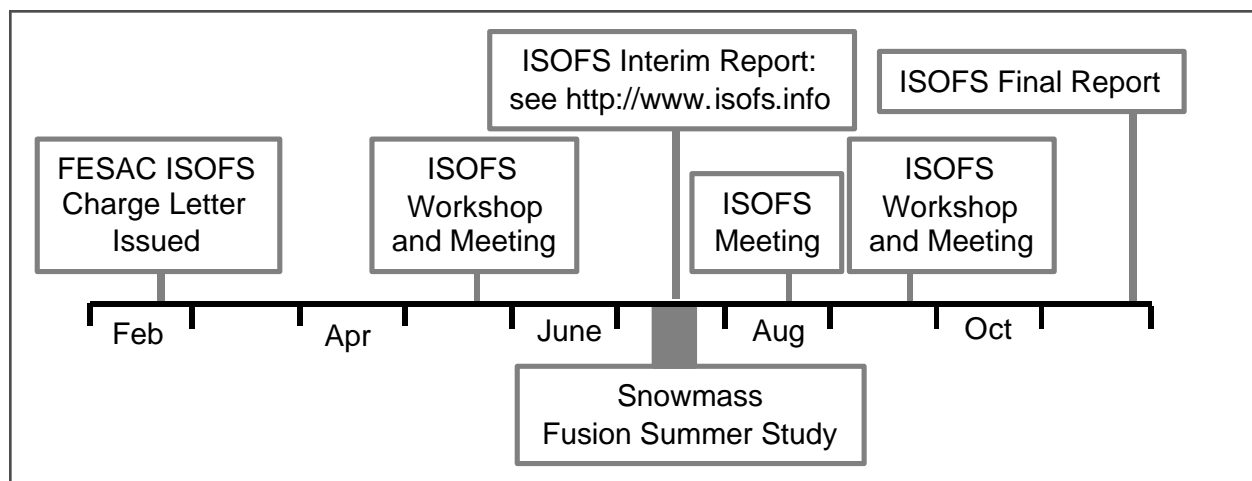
ISOFS Interim Report: see http://www.isofs.info

ISOFS Final Report

FESAC ISOFS Charge Letter Issued

ISOFS Workshop and Meeting

ISOFS Meeting

ISOFS Workshop and Meeting

Feb

Apr

June

Aug

Oct

Snowmass Fusion Summer Study